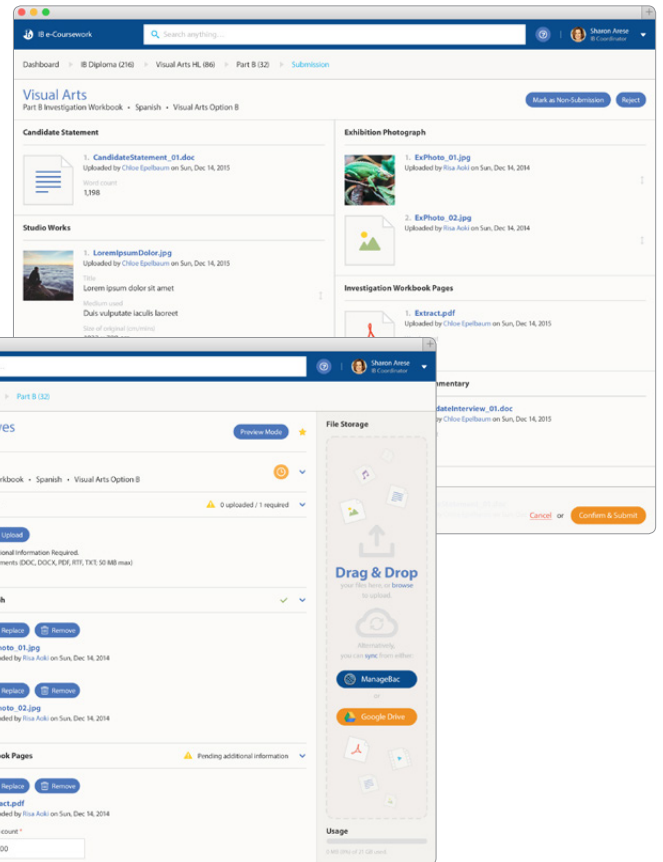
IB e-Coursework

Search anything...

Sharon Arese
IB Coordinator

Dashboard > IB Diploma (216) > Visual Arts HL (86) > Part B (32) > Submission

Visual Arts
Part B Investigation Workbook • Spanish • Visual Arts Option B

Mark as Non-Submission
Reject

Candidate Statement

1. CandidateStatement_01.doc
Uploaded by Chloe Epelbaum on Sun, Dec 14, 2015
Word count
1,198

Studio Works

1. LoremIpsumDolor.jpg
Uploaded by Chloe Epelbaum on Sun, Dec 14, 2015
Title
Lorem ipsum dolor sit amet
Medium used
Duis vulputate iaculis laoreet
Size of original (cm/mins)

Exhibition Photograph

1. ExPhoto_01.jpg
Uploaded by Risa Aoki on Sun, Dec 14, 2014

2. ExPhoto_02.jpg
Uploaded by Risa Aoki on Sun, Dec 14, 2014

Investigation Workbook Pages

1. Extract.pdf
Uploaded by Chloe Epelbaum on Sun, Dec 14, 2015

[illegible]mentary

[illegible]dateInterview_01.doc
Uploaded by Chloe Epelbaum on Sun, Dec 14, 2015

Cancel or Confirm & Submit

Sharon Arese
IB Coordinator

> Part B (32)

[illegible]ves

Preview Mode

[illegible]rkbook • Spanish • Visual Arts Option B

0 uploaded / 1 required

Upload
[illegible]ional Information Required.
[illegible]ments (DOC, DOCX, PDF, RTF, TXT; 50 MB max)

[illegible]h

Replace Remove
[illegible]hoto_01.jpg
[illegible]ded by Risa Aoki on Sun, Dec 14, 2014

Replace Remove
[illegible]oto_02.jpg
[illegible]ded by Risa Aoki on Sun, Dec 14, 2014

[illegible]ok Pages

Pending additional information

Replace Remove
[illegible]ct.pdf
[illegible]ded by Risa Aoki on Sun, Dec 14, 2014
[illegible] count *
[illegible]00

File Storage

Drag & Drop
your files here or browse to upload.

Alternatively, you can sync from either:

ManageBac
or
Google Drive

Usage
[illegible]